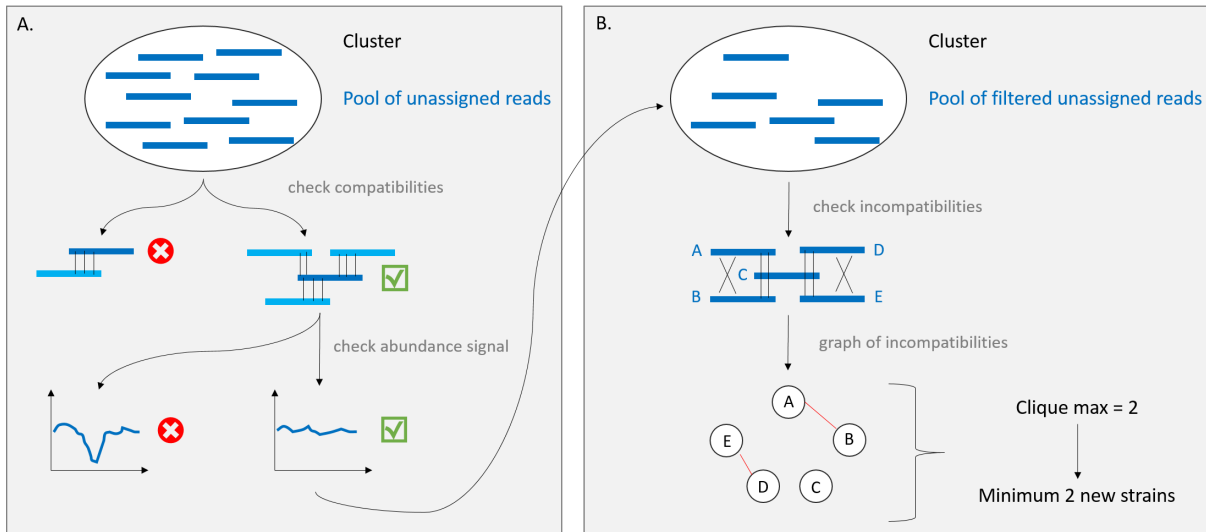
A.

Cluster

Pool of unassigned reads

check compatibilities

check abundance signal

B.

Cluster

Pool of filtered unassigned reads

check incompatibilities

A

D

C

B

E

graph of incompatibilities

A

B

E

D

C

Clique max = 2

Minimum 2 new strains